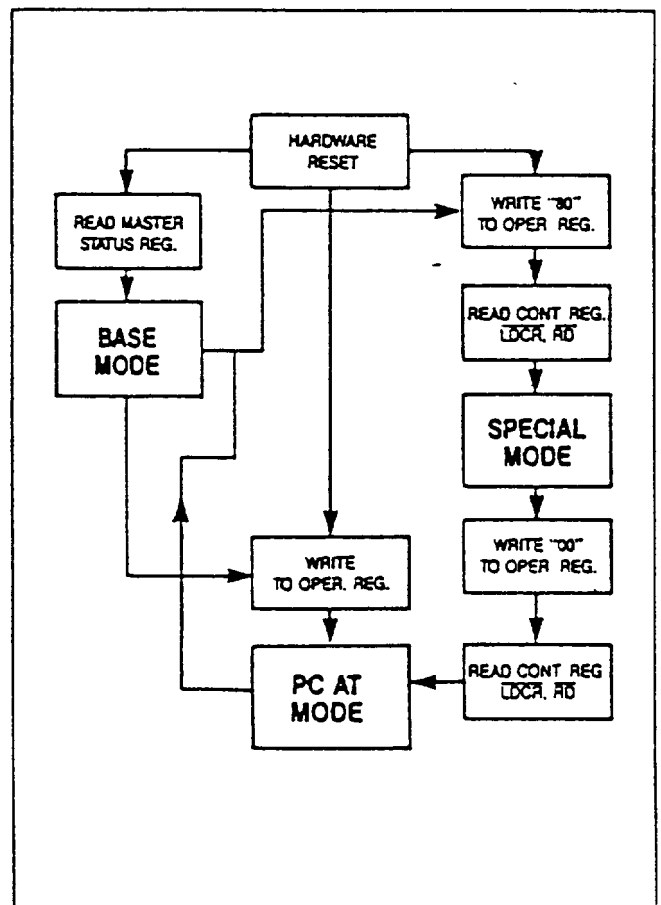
HARDWARE RESET

READ MASTER STATUS REG.

BASE MODE

WRITE "80" TO OPER. REG.

READ CONT. REG. $\overline{LDCR}$, $\overline{RD}$

SPECIAL MODE

WRITE "00" TO OPER. REG.

WRITE TO OPER. REG.

PC AT MODE

READ CONT. REG $\overline{LDCR}$, $\overline{RD}$